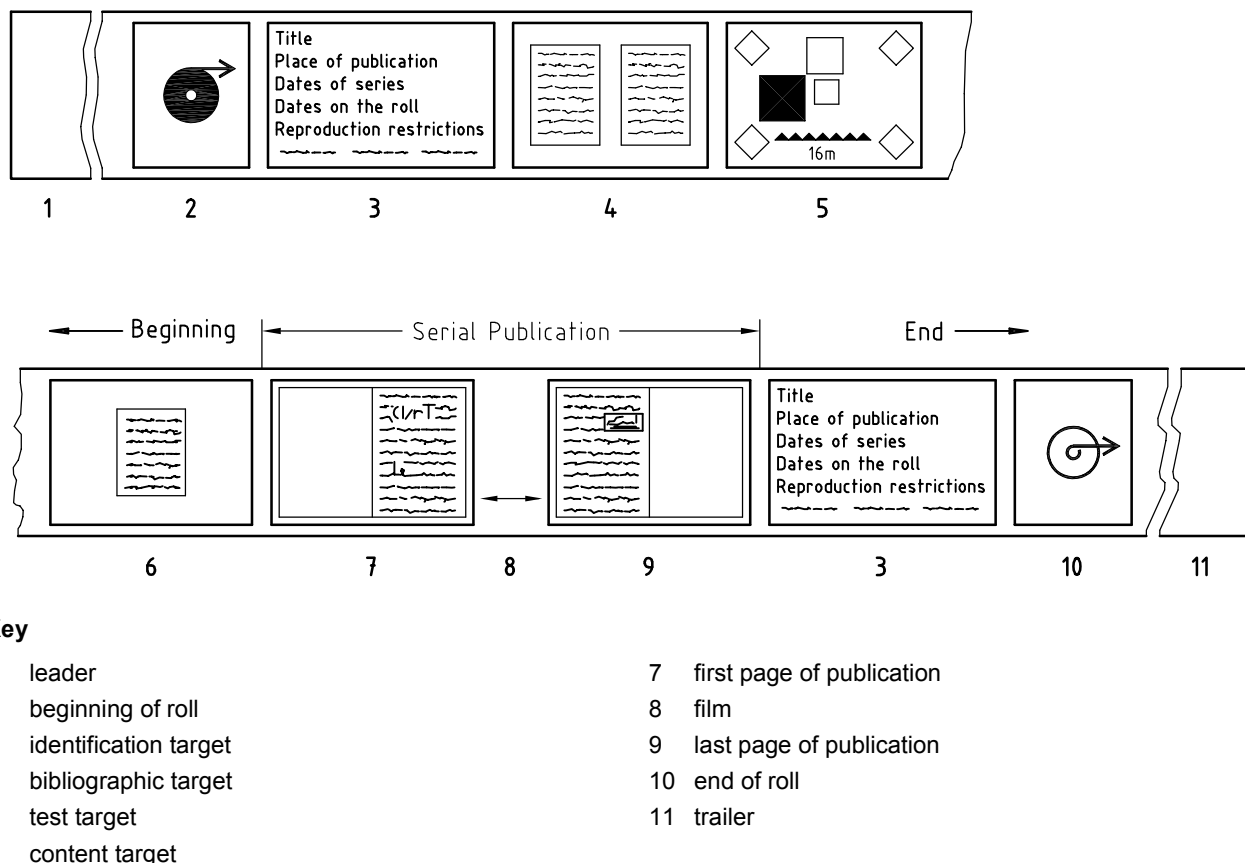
Title
Place of publication
Dates of series
Dates on the roll
Reproduction restrictions

16m

1 2 3 4 5

Beginning Serial Publication End

Title
Place of publication
Dates of series
Dates on the roll
Reproduction restrictions

6 7 8 9 3 10 11

ey

leader
beginning of roll
identification target
bibliographic target
test target
content target

7 first page of publication
8 film
9 last page of publication
10 end of roll
11 trailer